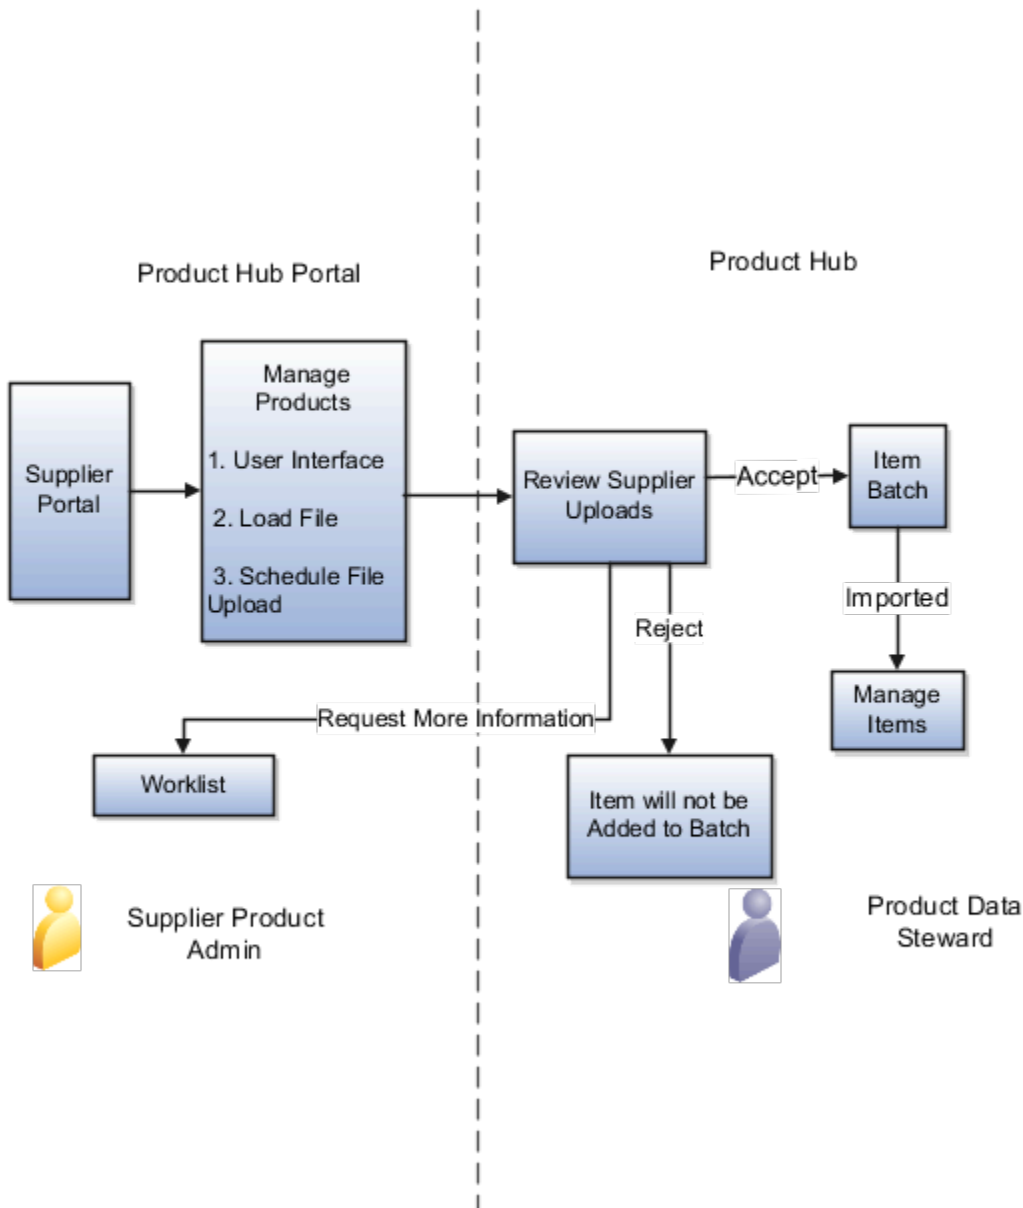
Product Hub Portal

Product Hub

Supplier Portal

Manage Products

1. User Interface

2. Load File

3. Schedule File Upload

Review Supplier Uploads

Accept

Item Batch

Imported

Manage Items

Reject

Request More Information

Worklist

Item will not be Added to Batch

Supplier Product Admin

Product Data Steward